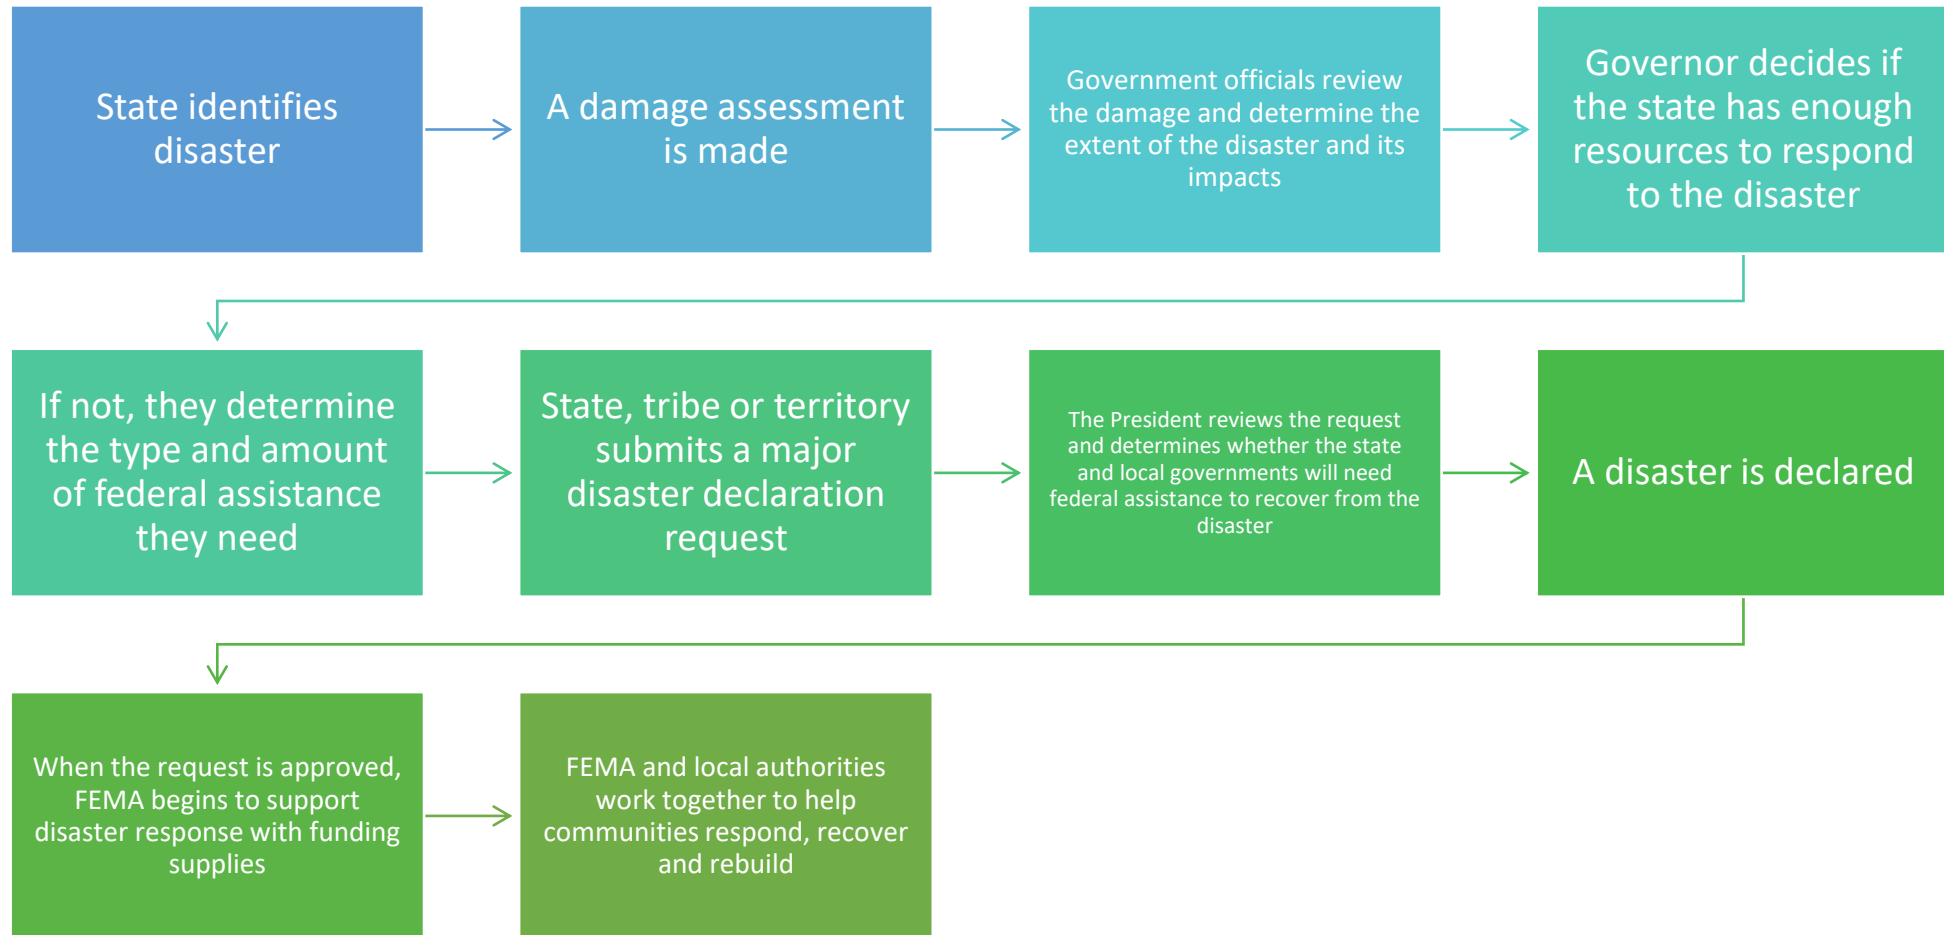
State identifies disaster

A damage assessment is made

Government officials review the damage and determine the extent of the disaster and its impacts

Governor decides if the state has enough resources to respond to the disaster

If not, they determine the type and amount of federal assistance they need

State, tribe or territory submits a major disaster declaration request

The President reviews the request and determines whether the state and local governments will need federal assistance to recover from the disaster

A disaster is declared

When the request is approved, FEMA begins to support disaster response with funding supplies

FEMA and local authorities work together to help communities respond, recover and rebuild